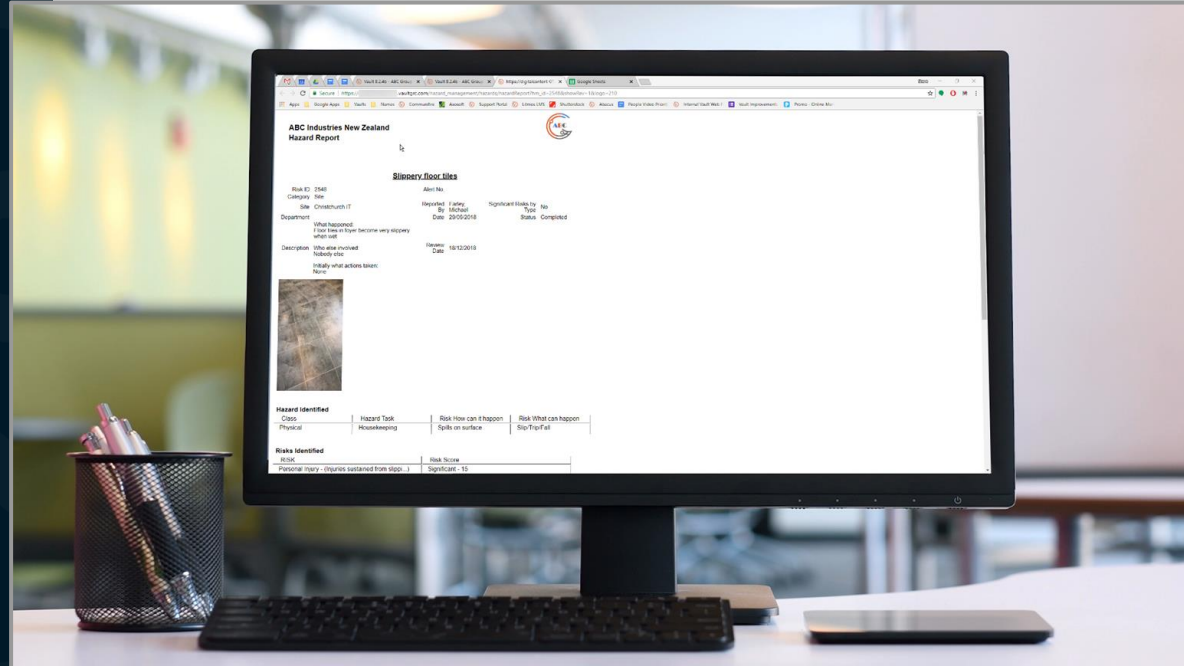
ABC Industries New Zealand
Hazard Report

Slippery floor tiles

Risk ID 2548
Category Site
Site Christchurch IT
Department

Alert No

Reported By Farley, Michael
Date 29/05/2018

Significant Risks by Type No
Status Completed

What happened:
Floor tiles in foyer become very slippery when wet

Description Who else involved:
Nobody else

Review Date 18/12/2018

Initially what actions taken:
None

Hazard Identified

| Class | Hazard Task | Risk How can it happen | Risk What can happen |
|---|---|---|---|
| Physical | Housekeeping | Spills on surface | Slip/Trip/Fall |

Risks Identified

| RISK | Risk Score |
|---|---|
| Personal Injury - (Injuries sustained from slippi...) | Significant - 15 |